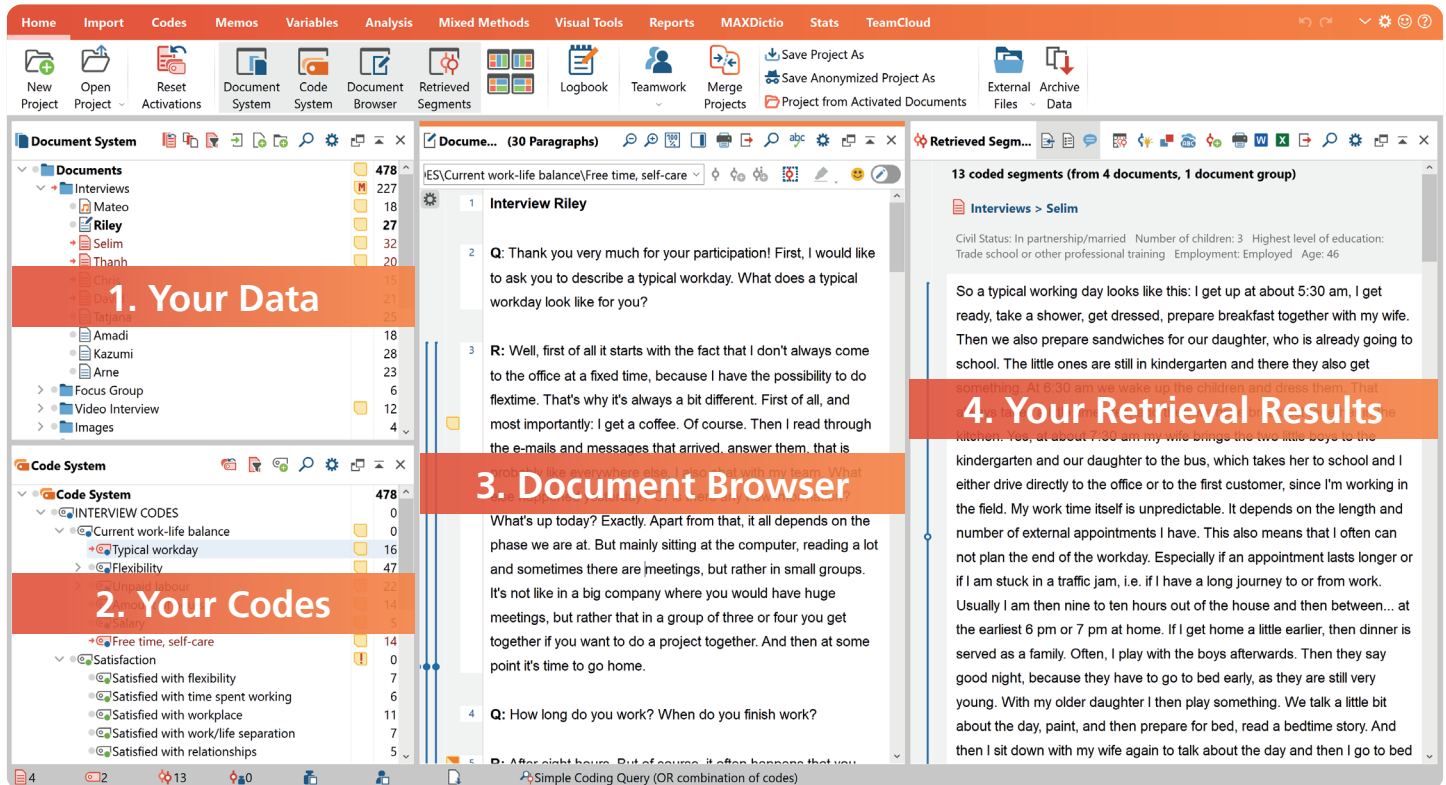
Home Import Codes Memos Variables Analysis Mixed Methods Visual Tools Reports MAXDictio Stats TeamCloud

New Project | Open Project | Reset Activations | Document System | Code System | Document Browser | Retrieved Segments | Logbook | Teamwork | Merge Projects | Save Project As | Save Anonymized Project As | Project from Activated Documents | External Files | Archive Data

Document System

| | |
|---|---|
| Documents | 478 |
| Interviews | 227 |
| Mateo | 18 |
| Riley | 27 |
| Selim | 32 |
| Thanh | 20 |
| Chris | 15 |
| Dai | 21 |
| Tatjana | 20 |
| Amadi | 18 |
| Kazumi | 28 |
| Arne | 23 |
| Focus Group | 6 |
| Video Interview | 12 |
| Images | 4 |

1. Your Data

Code System

| | |
|---|---|
| Code System | 478 |
| INTERVIEW CODES | 0 |
| Current work-life balance | 0 |
| Typical workday | 16 |
| Flexibility | 47 |
| Unpaid labour | 22 |
| Amount | 14 |
| Salary | 5 |
| Free time, self-care | 14 |
| Satisfaction | 0 |
| Satisfied with flexibility | 7 |
| Satisfied with time spent working | 6 |
| Satisfied with workplace | 11 |
| Satisfied with work/life separation | 7 |
| Satisfied with relationships | 5 |

2. Your Codes

Docume... (30 Paragraphs)

ES\Current work-life balance\Free time, self-care

1 Interview Riley

2 Q: Thank you very much for your participation! First, I would like to ask you to describe a typical workday. What does a typical workday look like for you?

3 R: Well, first of all it starts with the fact that I don't always come to the office at a fixed time, because I have the possibility to do flextime. That's why it's always a bit different. First of all, and most importantly: I get a coffee. Of course. Then I read through the e-mails and messages that arrived, answer them, that is probably like everywhere else. I also chat with my team. What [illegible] What's up today? Exactly. Apart from that, it all depends on the phase we are at. But mainly sitting at the computer, reading a lot and sometimes there are meetings, but rather in small groups. It's not like in a big company where you would have huge meetings, but rather that in a group of three or four you get together if you want to do a project together. And then at some point it's time to go home.

4 Q: How long do you work? When do you finish work?

5 R: After eight hours. But of course, it often happens that you

3. Document Browser

Retrieved Segm...

13 coded segments (from 4 documents, 1 document group)

Interviews > Selim

Civil Status: In partnership/married Number of children: 3 Highest level of education: Trade school or other professional training Employment: Employed Age: 46

So a typical working day looks like this: I get up at about 5:30 am, I get ready, take a shower, get dressed, prepare breakfast together with my wife. Then we also prepare sandwiches for our daughter, who is already going to school. The little ones are still in kindergarten and there they also get something. At 6:30 am we wake up the children and dress them. That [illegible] kitchen. Yes, at about 7:30 am my wife brings the two little boys to the kindergarten and our daughter to the bus, which takes her to school and I either drive directly to the office or to the first customer, since I'm working in the field. My work time itself is unpredictable. It depends on the length and number of external appointments I have. This also means that I often can not plan the end of the workday. Especially if an appointment lasts longer or if I am stuck in a traffic jam, i.e. if I have a long journey to or from work. Usually I am then nine to ten hours out of the house and then between... at the earliest 6 pm or 7 pm at home. If I get home a little earlier, then dinner is served as a family. Often, I play with the boys afterwards. Then they say good night, because they have to go to bed early, as they are still very young. With my older daughter I then play something. We talk a little bit about the day, paint, and then prepare for bed, read a bedtime story. And then I sit down with my wife again to talk about the day and then I go to bed

4. Your Retrieval Results

4 2 13 0 Simple Coding Query (OR combination of codes)